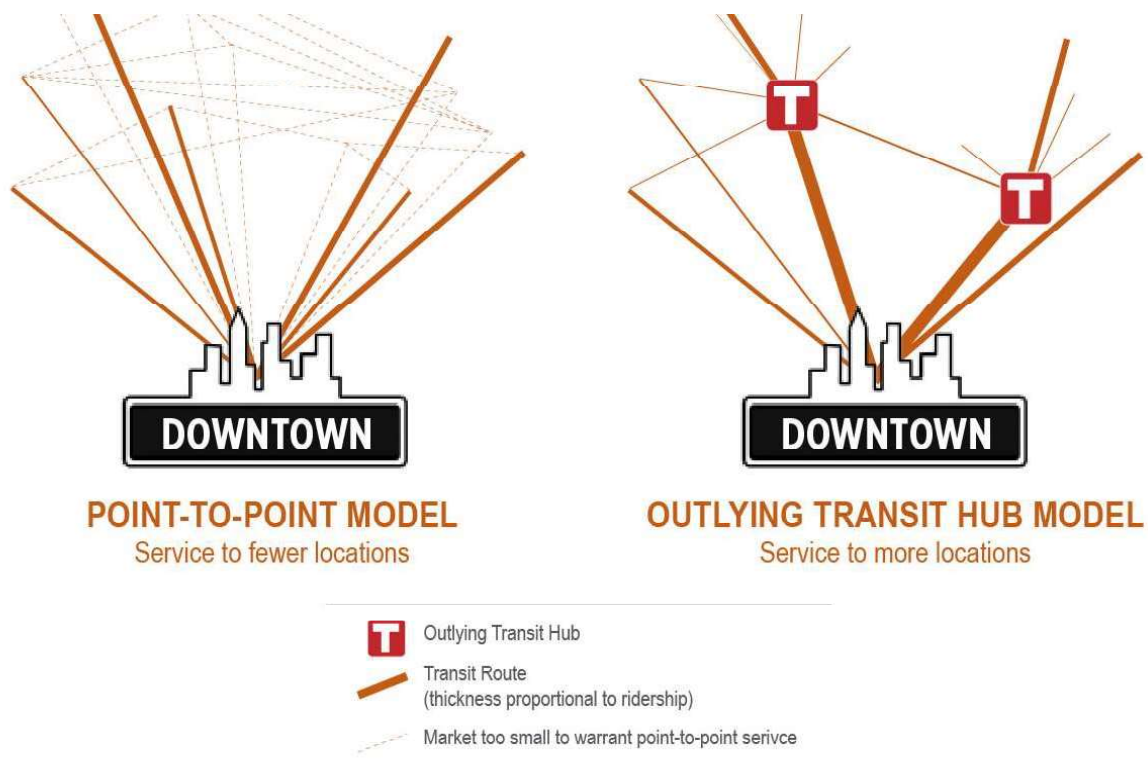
T

T

DOWNTOWN

POINT-TO-POINT MODEL
Service to fewer locations

DOWNTOWN

OUTLYING TRANSIT HUB MODEL
Service to more locations

T Outlying Transit Hub

Transit Route
(thickness proportional to ridership)

Market too small to warrant point-to-point serivce